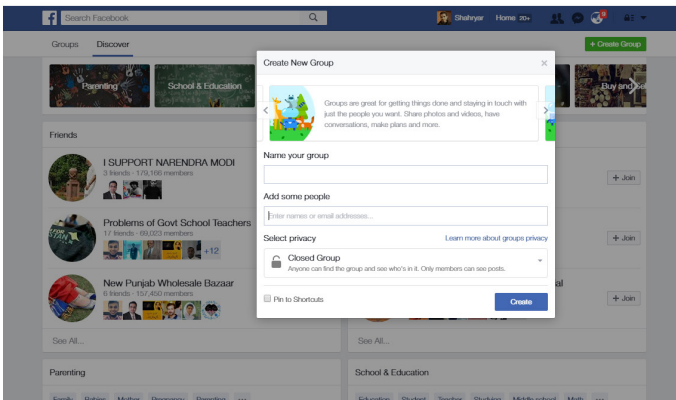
Search Facebook
Shahryar Home 20+
Groups Discover
+ Create Group
Parenting
School & Education
Buy and Se
Friends
I SUPPORT NARENDRA MODI
3 friends · 179,186 members
+ Join
Problems of Govt School Teachers
17 friends · 69,023 members
+12
+ Join
New Punjab Wholesale Bazaar
6 friends · 157,450 members
al
+ Join
See All...
See All...
Parenting
School & Education
Create New Group
×
Groups are great for getting things done and staying in touch with just the people you want. Share photos and videos, have conversations, make plans and more.
Name your group
Add some people
Enter names or email addresses...
Select privacy
Learn more about groups privacy
Closed Group
Anyone can find the group and see who's in it. Only members can see posts.
Pin to Shortcuts
Create